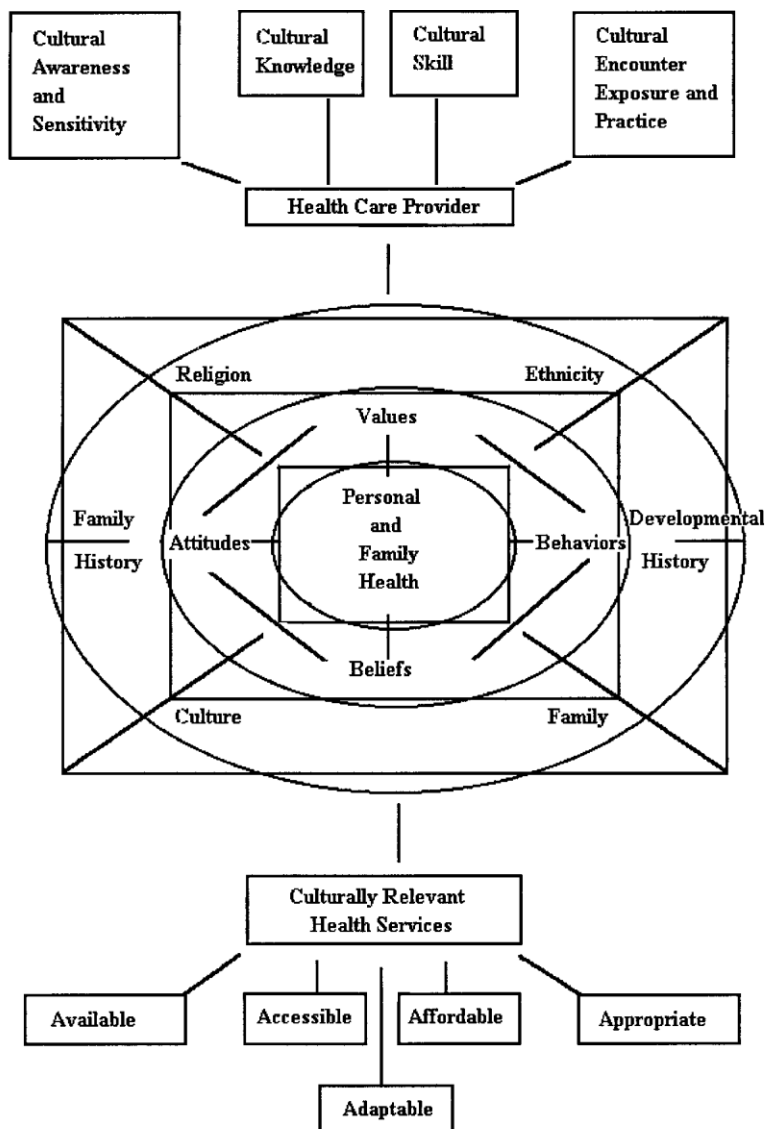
Cultural Awareness and Sensitivity

Cultural Knowledge

Cultural Skill

Cultural Encounter Exposure and Practice

Health Care Provider

Religion

Ethnicity

Values

Family History

Attitudes

Personal and Family Health

Behaviors

Developmental History

Beliefs

Culture

Family

Culturally Relevant Health Services

Available

Accessible

Affordable

Appropriate

Adaptable